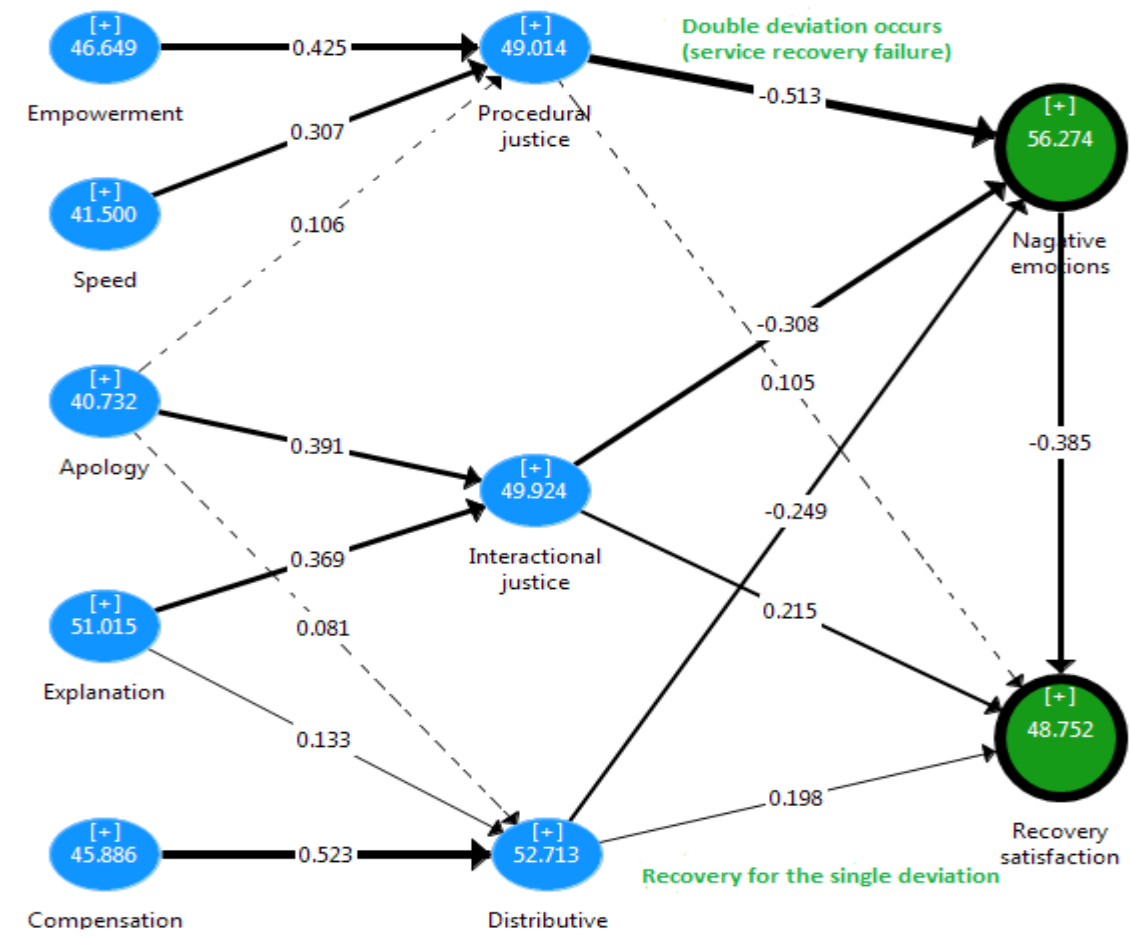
[+]
46.649

Empowerment

0.425

[+]
49.014

Procedural justice

Double deviation occurs (service recovery failure)

-0.513

[+]
56.274

Nagative emotions

0.307

[+]
41.500

Speed

0.106

[+]
40.732

Apology

0.391

-0.308

0.105

-0.385

[+]
49.924

Interactional justice

-0.249

0.369

[+]
51.015

Explanation

0.081

0.215

0.133

[+]
48.752

Recovery satisfaction

0.198

[+]
45.886

Compensation

0.523

[+]
52.713

Distributive

Recovery for the single deviation